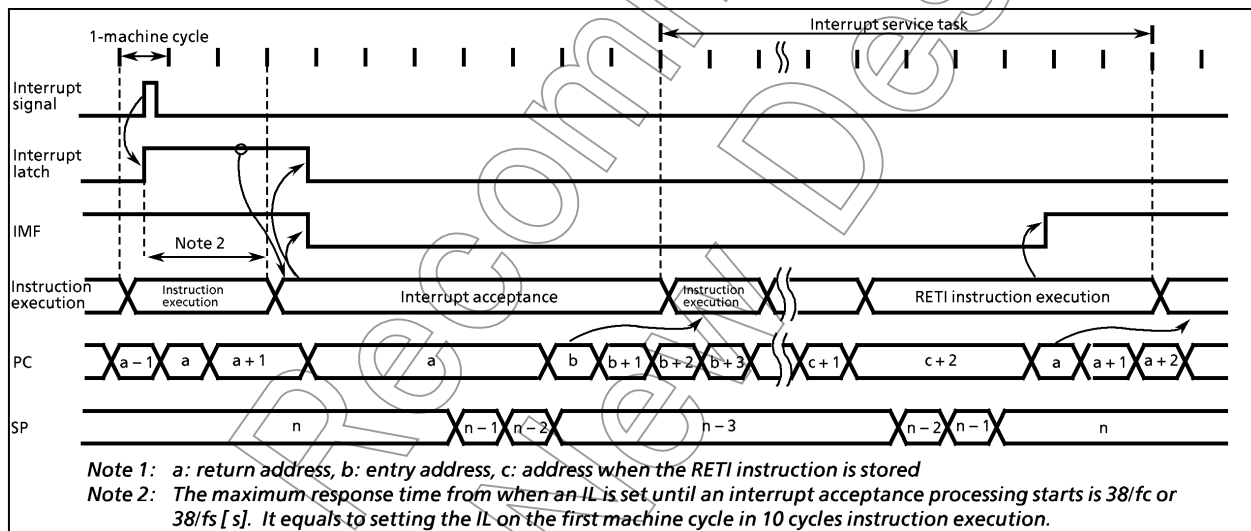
1-machine cycle

Interrupt service task

Interrupt signal

Interrupt latch

IMF

Note 2

Instruction execution

Instruction execution

Interrupt acceptance

Instruction execution

RETI instruction execution

PC

a – 1

a

a + 1

a

b

b + 1

b + 2

b + 3

c + 1

c + 2

a

a + 1

a + 2

SP

n

n – 1

n – 2

n – 3

n – 2

n – 1

n

Note 1: a: return address, b: entry address, c: address when the RETI instruction is stored

Note 2: The maximum response time from when an IL is set until an interrupt acceptance processing starts is 38/fc or 38/fs [ s]. It equals to setting the IL on the first machine cycle in 10 cycles instruction execution.